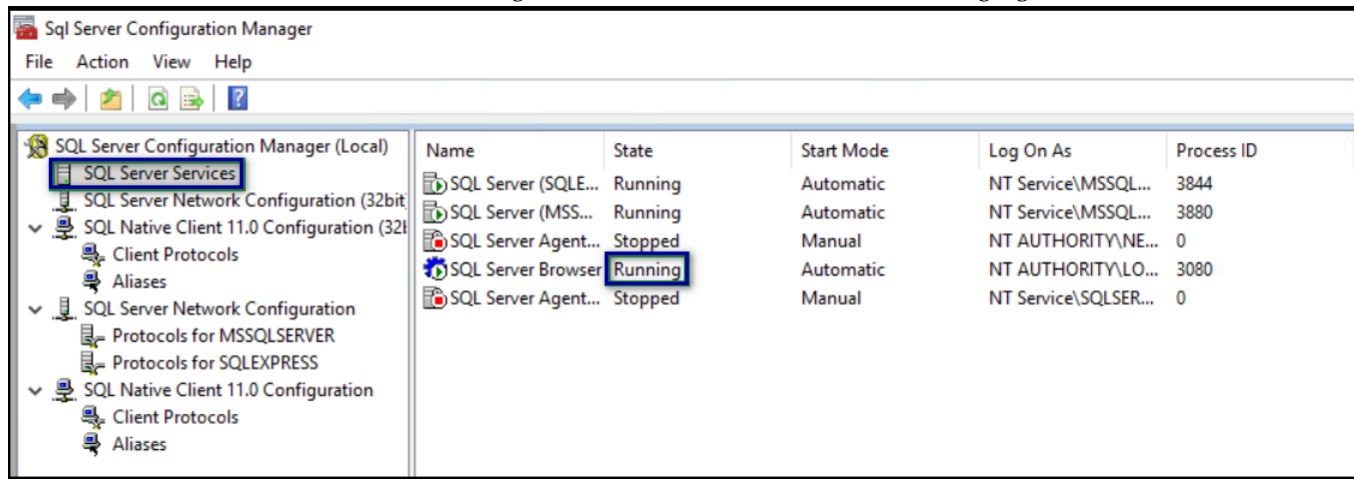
Sql Server Configuration Manager

File Action View Help

SQL Server Configuration Manager (Local)
SQL Server Services
SQL Server Network Configuration (32bit
SQL Native Client 11.0 Configuration (32b
Client Protocols
Aliases
SQL Server Network Configuration
Protocols for MSSQLSERVER
Protocols for SQLEXPRESS
SQL Native Client 11.0 Configuration
Client Protocols
Aliases

| Name | State | Start Mode | Log On As | Process ID |
|---|---|---|---|---|
| SQL Server (SQLE... | Running | Automatic | NT Service\MSSQL... | 3844 |
| SQL Server (MSS... | Running | Automatic | NT Service\MSSQL... | 3880 |
| SQL Server Agent... | Stopped | Manual | NT AUTHORITY\NE... | 0 |
| SQL Server Browser | Running | Automatic | NT AUTHORITY\LO... | 3080 |
| SQL Server Agent... | Stopped | Manual | NT Service\SQLSER... | 0 |